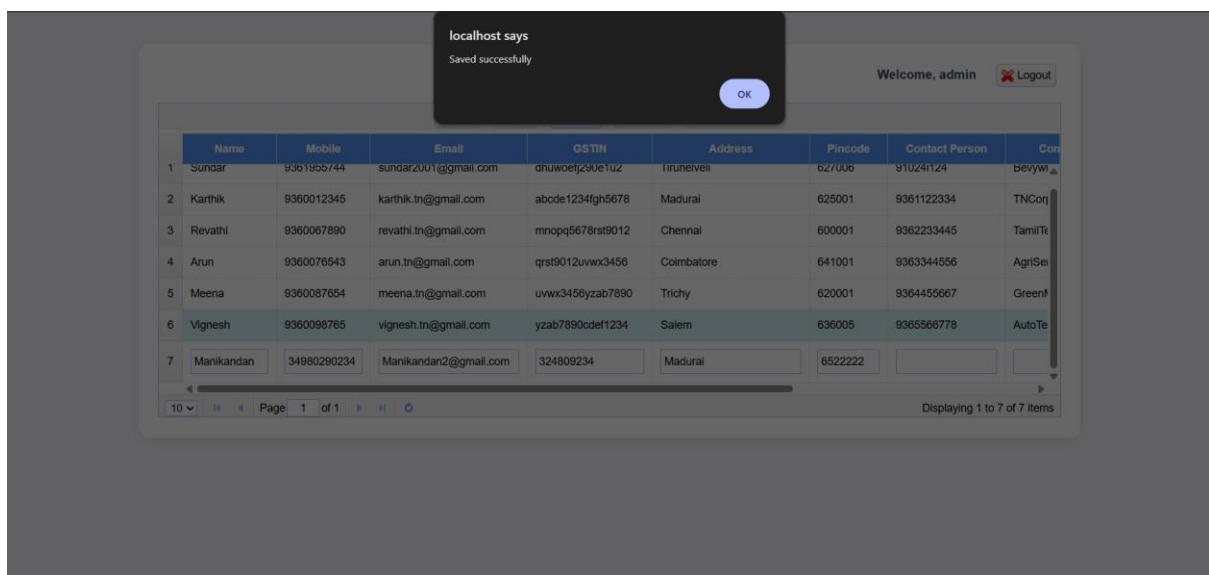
localhost says

Saved successfully

OK

Welcome, admin

Logout

| | Name | Mobile | Email | GSTIN | Address | Pincode | Contact Person | Con |
|---|---|---|---|---|---|---|---|---|
| 1 | Sundar | 9361955744 | sundar2001@gmail.com | dhuwoefj290e1u2 | Tirunelveli | 627006 | 91024r124 | Bevyw |
| 2 | Karthik | 9360012345 | karthik.tn@gmail.com | abcde1234fgh5678 | Madurai | 625001 | 9361122334 | TNCor |
| 3 | Revathi | 9360067890 | revathi.tn@gmail.com | mnopq5678rst9012 | Chennai | 600001 | 9362233445 | TamilT |
| 4 | Arun | 9360076543 | arun.tn@gmail.com | qrst9012uvwx3456 | Coimbatore | 641001 | 9363344556 | AgriSe |
| 5 | Meena | 9360087654 | meena.tn@gmail.com | uvwx3456yzab7890 | Trichy | 620001 | 9364455667 | Green |
| 6 | Vignesh | 9360098765 | vignesh.tn@gmail.com | yzab7890cdef1234 | Salem | 636005 | 9365566778 | AutoTe |
| 7 | Manikandan | 34980290234 | Manikandan2@gmail.com | 324809234 | Madurai | 6522222 | | |

10 Page 1 of 1

Displaying 1 to 7 of 7 items